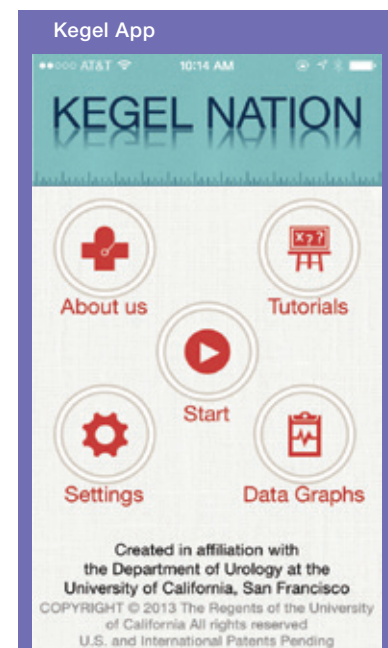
Kegel App

●●○○○ AT&T 10:14 AM

KEGEL NATION

About us

Tutorials

Start

Settings

Data Graphs

Created in affiliation with the Department of Urology at the University of California, San Francisco

COPYRIGHT © 2013 The Regents of the University of California All rights reserved
U.S. and International Patents Pending